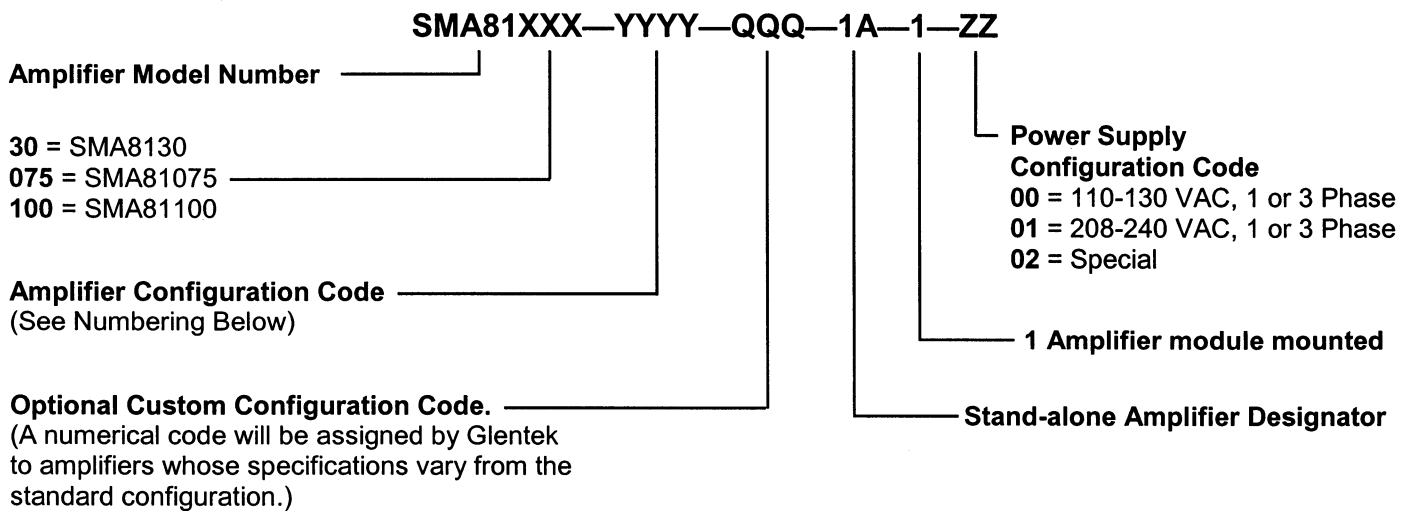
SMA81XXX—YYYY—QQQ—1A—1—ZZ

Amplifier Model Number

**30** = SMA8130
**075** = SMA81075
**100** = SMA81100

Amplifier Configuration Code
(See Numbering Below)

Optional Custom Configuration Code.
(A numerical code will be assigned by Glentek to amplifiers whose specifications vary from the standard configuration.)

Power Supply
Configuration Code
**00** = 110-130 VAC, 1 or 3 Phase
**01** = 208-240 VAC, 1 or 3 Phase
**02** = Special

1 Amplifier module mounted

Stand-alone Amplifier Designator